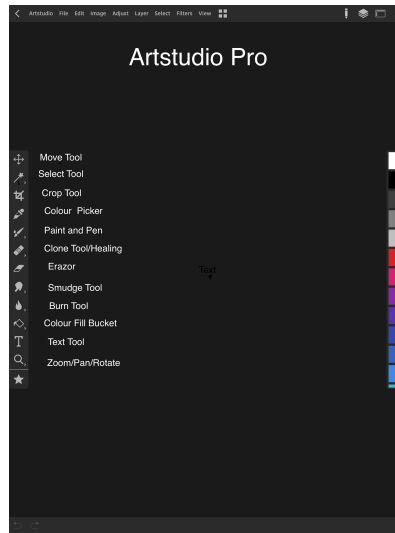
Artstudio File Edit Image Adjust Layer Select Filters View

Artstudio Pro

Move Tool
Select Tool
Crop Tool
Colour Picker
Paint and Pen
Clone Tool/Healing
Erazor
Smudge Tool
Burn Tool
Colour Fill Bucket
Text Tool
Zoom/Pan/Rotate

Text